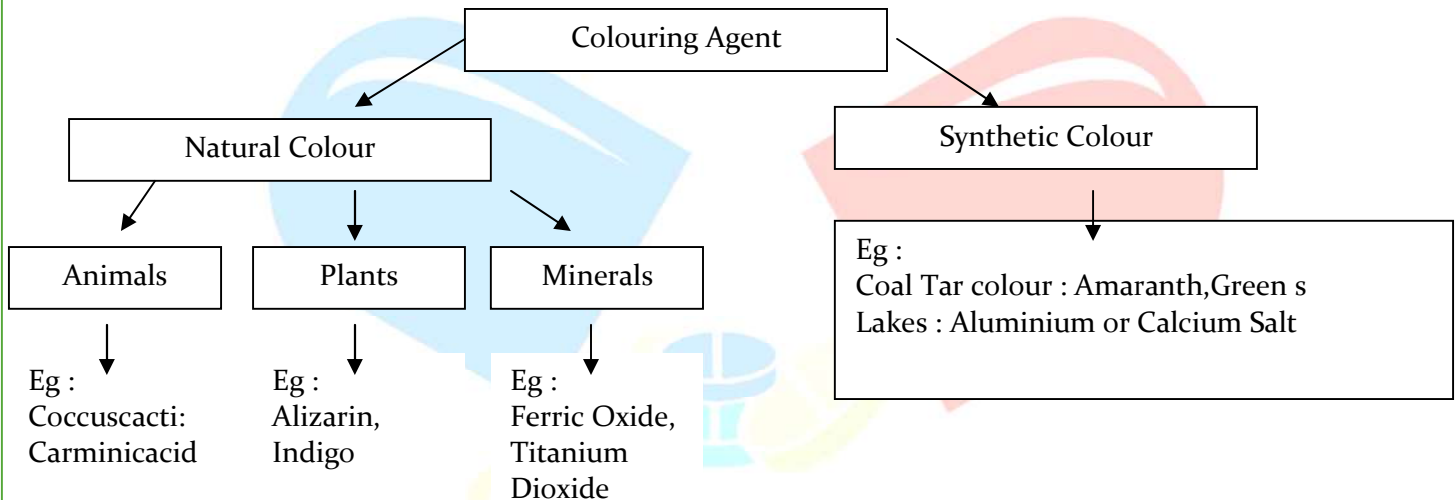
Colouring Agent

Natural Colour

Synthetic Colour

Animals

Plants

Minerals

Eg :
Coccuscacti: Carminicacid

Eg :
Alizarin, Indigo

Eg :
Ferric Oxide, Titanium Dioxide

Eg :
Coal Tar colour : Amaranth,Green s
Lakes : Aluminium or Calcium Salt